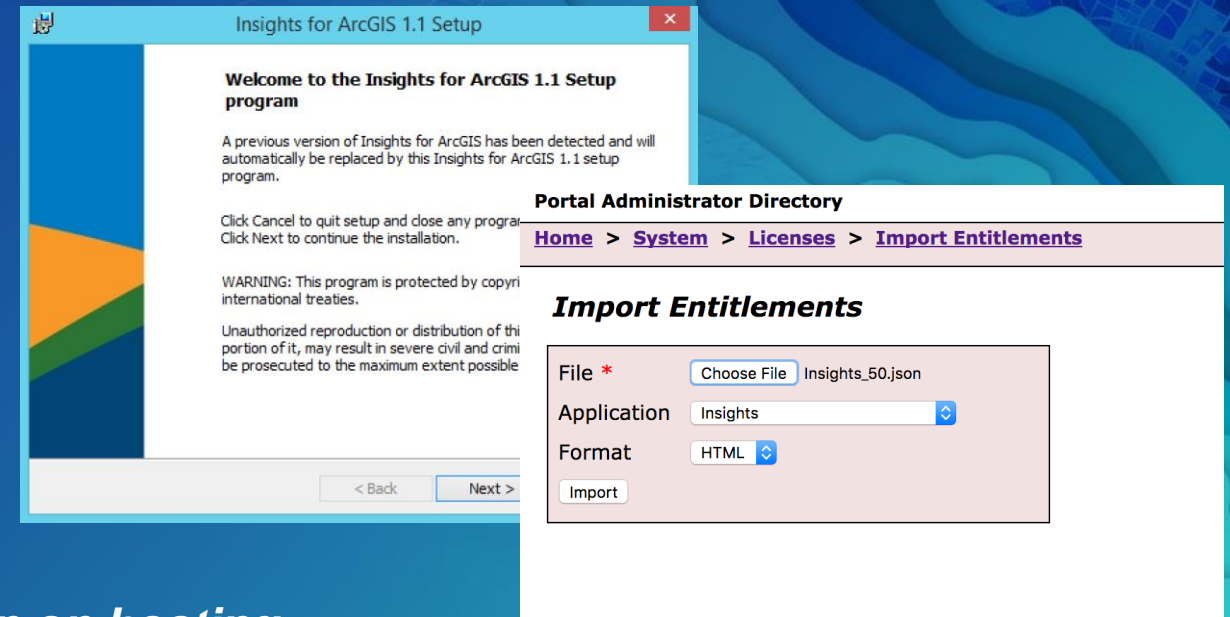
Insights for ArcGIS 1.1 Setup

Welcome to the Insights for ArcGIS 1.1 Setup program

A previous version of Insights for ArcGIS has been detected and will automatically be replaced by this Insights for ArcGIS 1.1 setup program.

Click Cancel to quit setup and close any prograr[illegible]
Click Next to continue the installation.

WARNING: This program is protected by copyri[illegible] international treaties.

Unauthorized reproduction or distribution of thi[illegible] portion of it, may result in severe civil and crimi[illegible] be prosecuted to the maximum extent possible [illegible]

< Back    Next >

Portal Administrator Directory

Home > System > Licenses > Import Entitlements

Import Entitlements

| File * | Choose File Insights_50.json |
|---|---|
| Application | Insights |
| Format | HTML |

Import

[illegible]n on hosting